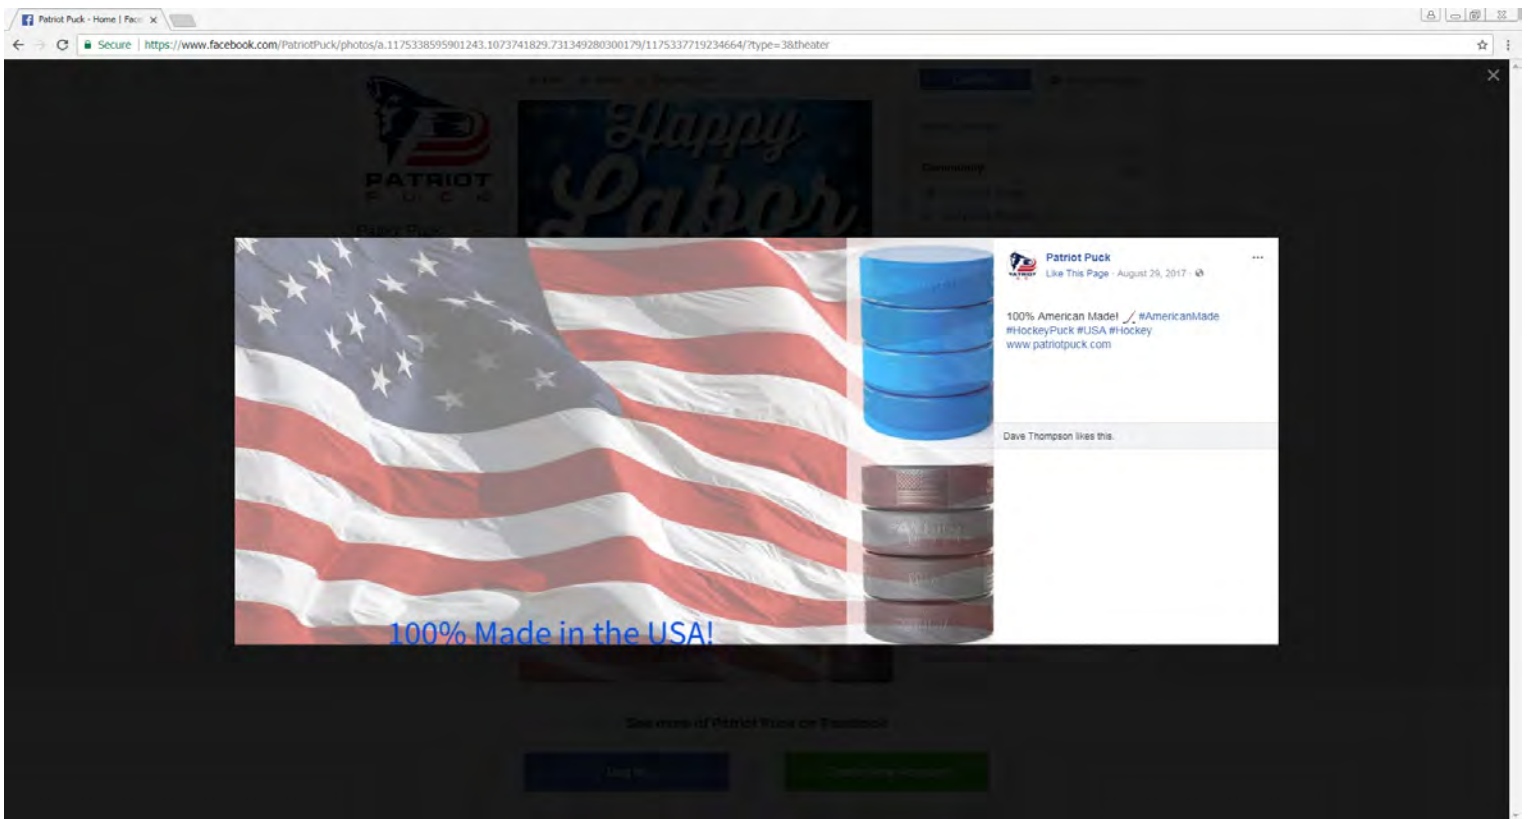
Patriot Puck - Home | Face ×

Secure | https://www.facebook.com/PatriotPuck/photos/a.1175338595901243.1073741829.731349280300179/1175337719234664/?type=3&theater

PATRIOT PUCK

Happy Labor

100% Made in the USA!

Patriot Puck
Like This Page · August 29, 2017 ·

100% American Made! #AmericanMade #HockeyPuck #USA #Hockey
www.patriotpuck.com

Dave Thompson likes this.

See more of Patriot Puck on Facebook

Log In

Create New Account